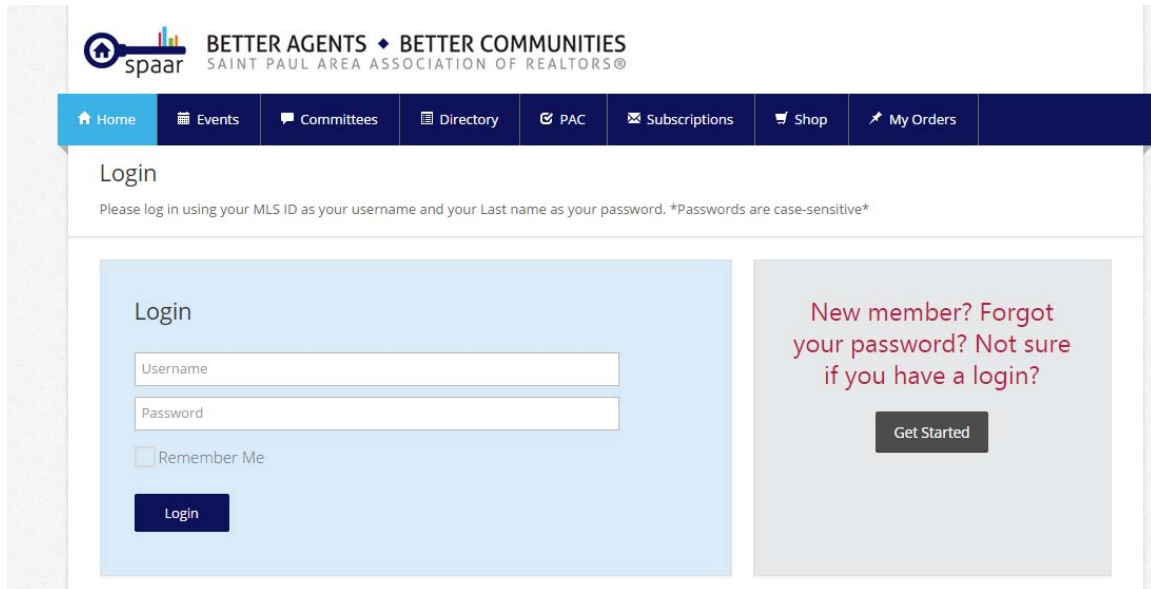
spaar

BETTER AGENTS ◆ BETTER COMMUNITIES
SAINT PAUL AREA ASSOCIATION OF REALTORS®

Home | Events | Committees | Directory | PAC | Subscriptions | Shop | My Orders

Login

Please log in using your MLS ID as your username and your Last name as your password. *Passwords are case-sensitive*

Login

Username

Password

Remember Me

Login

New member? Forgot your password? Not sure if you have a login?

Get Started